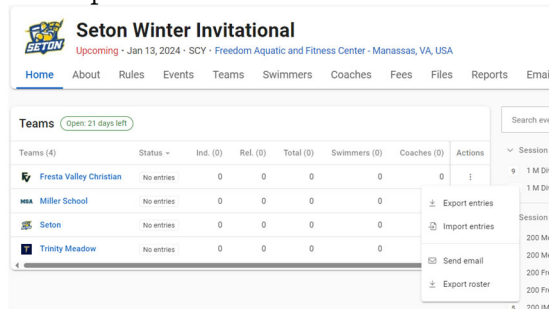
SETON

Seton Winter Invitational

Upcoming • Jan 13, 2024 • SCY • Freedom Aquatic and Fitness Center - Manassas, VA, USA

Home About Rules Events Teams Swimmers Coaches Fees Files Reports Emai

Teams Open: 21 days left

| Teams (4) | Status | Ind. (0) | Rel. (0) | Total (0) | Swimmers (0) | Coaches (0) | Actions |
|---|---|---|---|---|---|---|---|
| Fresta Valley Christian | No entries | 0 | 0 | 0 | 0 | 0 | ⋮ |
| Miller School | No entries | 0 | 0 | 0 | 0 | | |
| Seton | No entries | 0 | 0 | 0 | 0 | | |
| Trinity Meadow | No entries | 0 | 0 | 0 | 0 | | |

Export entries
Import entries
Send email
Export roster

Search eve

Session
9 1 M Di
1 M Di
Session
200 M
200 M
200 Fr
200 Fr
200 IM